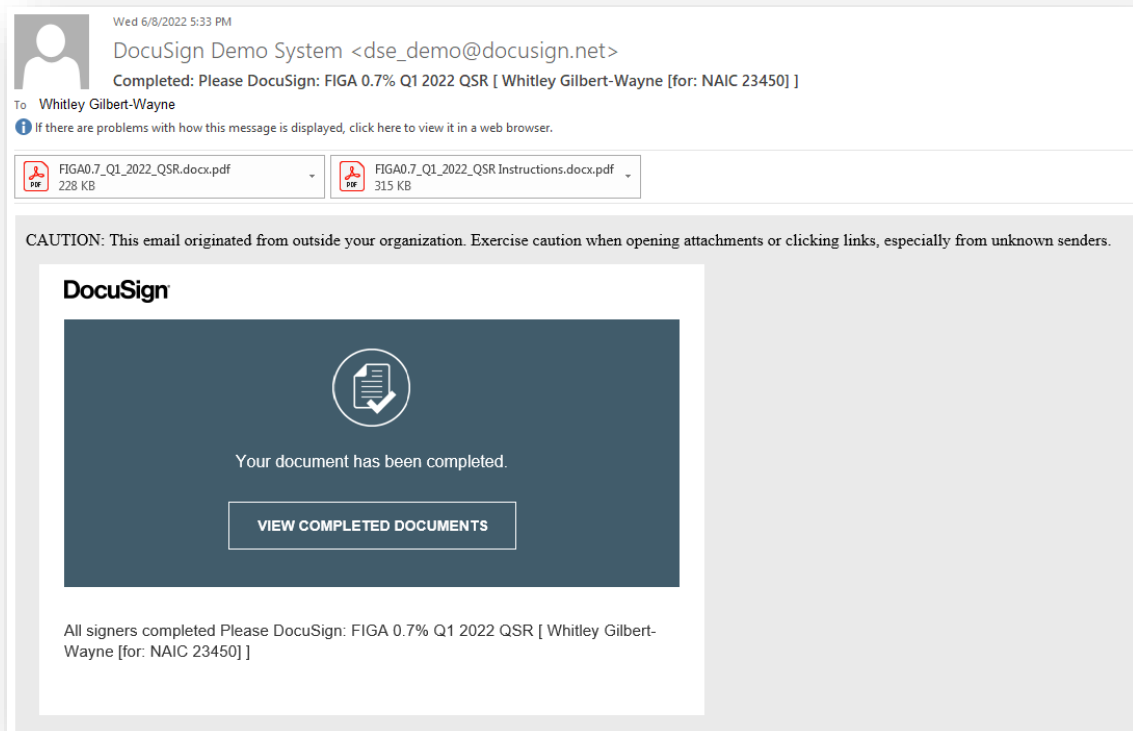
Wed 6/8/2022 5:33 PM
DocuSign Demo System <dse_demo@docusign.net>
Completed: Please DocuSign: FIGA 0.7% Q1 2022 QSR [ Whitley Gilbert-Wayne [for: NAIC 23450] ]
To Whitley Gilbert-Wayne
If there are problems with how this message is displayed, click here to view it in a web browser.

PDF FIGA0.7_Q1_2022_QSR.docx.pdf 228 KB
PDF FIGA0.7_Q1_2022_QSR Instructions.docx.pdf 315 KB

CAUTION: This email originated from outside your organization. Exercise caution when opening attachments or clicking links, especially from unknown senders.

DocuSign

Your document has been completed.

VIEW COMPLETED DOCUMENTS

All signers completed Please DocuSign: FIGA 0.7% Q1 2022 QSR [ Whitley Gilbert-Wayne [for: NAIC 23450] ]